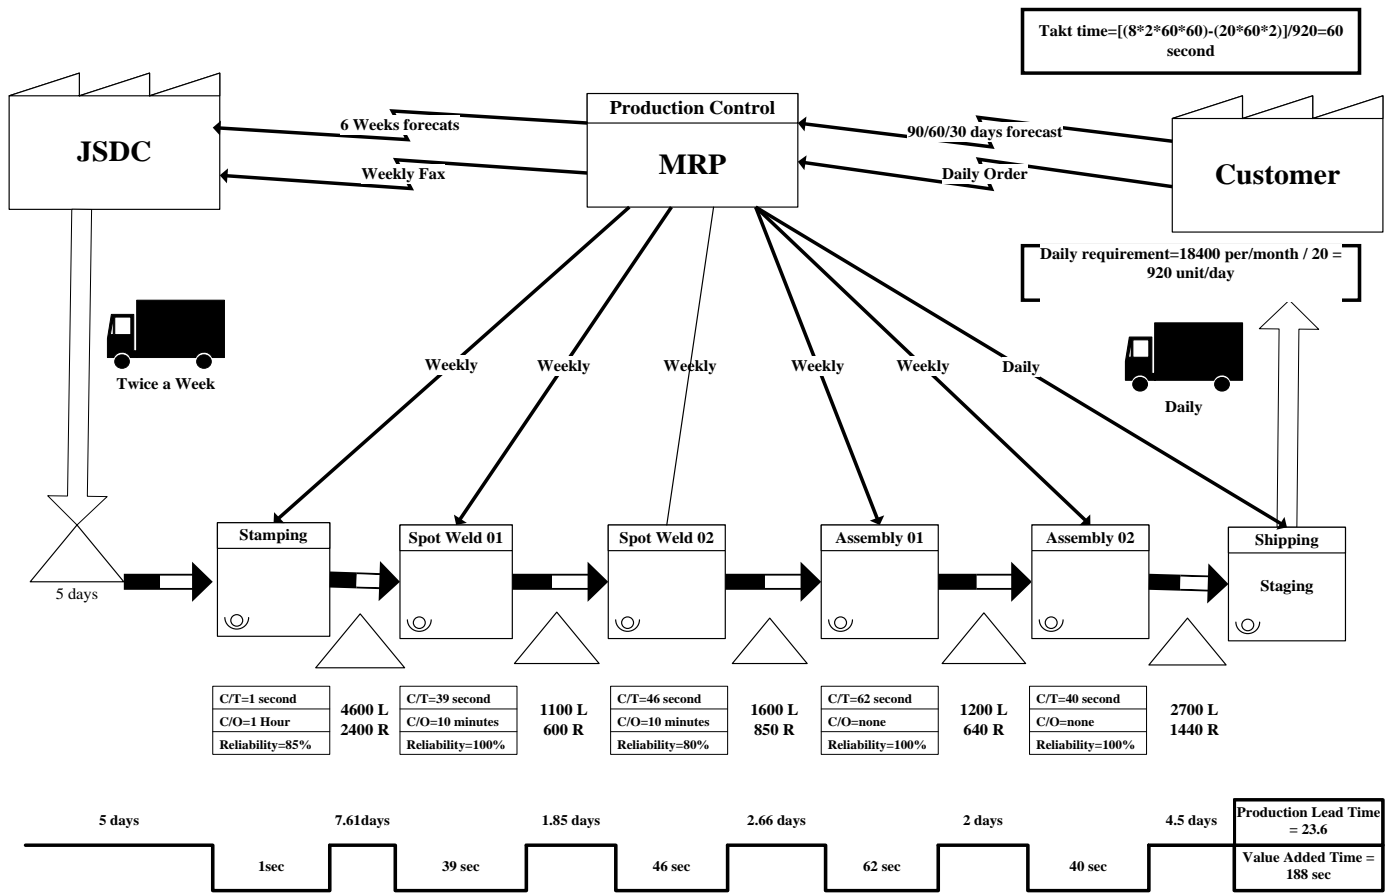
Takt time=[(8*2*60*60)-(20*60*2)]/920=60 second

JSDC

6 Weeks forecats

Weekly Fax

Production Control

MRP

90/60/30 days forecast

Daily Order

Customer

Daily requirement=18400 per/month / 20 = 920 unit/day

Twice a Week

Daily

Weekly

Weekly

Weekly

Weekly

Weekly

Daily

5 days

Stamping

Spot Weld 01

Spot Weld 02

Assembly 01

Assembly 02

Shipping

Staging

| C/T=1 second |
|---|
| C/O=1 Hour |
| Reliability=85% |

4600 L
2400 R

| C/T=39 second |
|---|
| C/O=10 minutes |
| Reliability=100% |

1100 L
600 R

| C/T=46 second |
|---|
| C/O=10 minutes |
| Reliability=80% |

1600 L
850 R

| C/T=62 second |
|---|
| C/O=none |
| Reliability=100% |

1200 L
640 R

| C/T=40 second |
|---|
| C/O=none |
| Reliability=100% |

2700 L
1440 R

5 days

1sec

7.61days

39 sec

1.85 days

46 sec

2.66 days

62 sec

2 days

40 sec

4.5 days

Production Lead Time = 23.6

Value Added Time = 188 sec